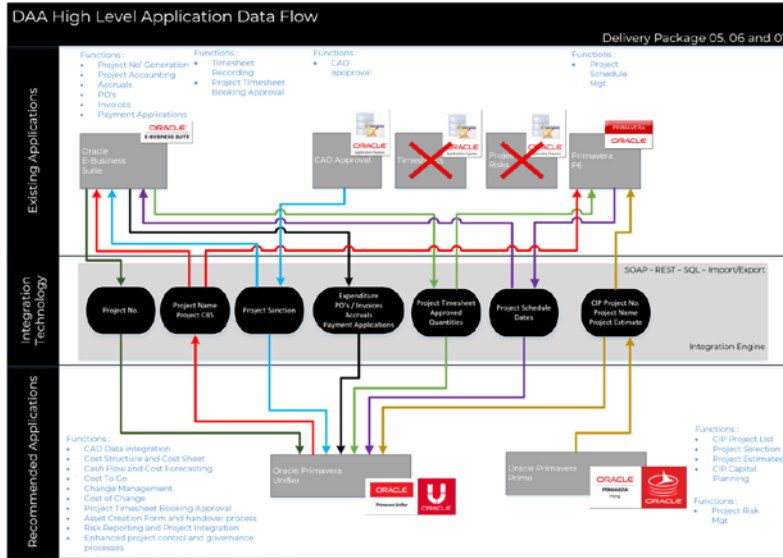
DAA High Level Application Data Flow

Delivery Package 05, 06 and 0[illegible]

Existing Applications

Functions :
- Project No/ Generation
- Project Accounting
- Accruals
- PO's
- Invoices
- Payment Applications

Functions :
- Timesheet Recording
- Project Timesheet Booking Approval

Functions :
- CAD approval

Functions :
- Project Schedule Mgt

Oracle E-Business Suite

ORACLE E-BUSINESS SUITE

CAD Approval

ORACLE

Timesh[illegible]

ORACLE

Proje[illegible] Risk

ORACLE

Primavera P6

PRIMAVERA ORACLE

Integration Technology

SOAP – REST – SQL – Import/Export

Project No.

Project Name Project CBS

Project Sanction

Expenditure PO's / Invoices Accruals Payment Applications

Project Timesheet Approved Quantities

Project Schedule Dates

CIP Project No. Project Name Project Estimate

Integration Engine

Recommended Applications

Functions :
- CAD Data integration
- Cost Structure and Cost Sheet
- Cash Flow and Cost Forecasting
- Cost To Go
- Change Management
- Cost of Change
- Project Timesheet Booking Approval
- Asset Creation Form and handover process
- Risk Reporting and Project Integration
- Enhanced project control and governance processes

Oracle Primavera Unifier

ORACLE Primavera Unifier

ORACLE

Oracle Primavera Prima

ORACLE PRIMAVERA Prima

ORACLE

Functions :
- CIP Project List
- Project Selection
- Project Estimates
- CIP Capital Planning

Functions :
- Project Risk Mgt